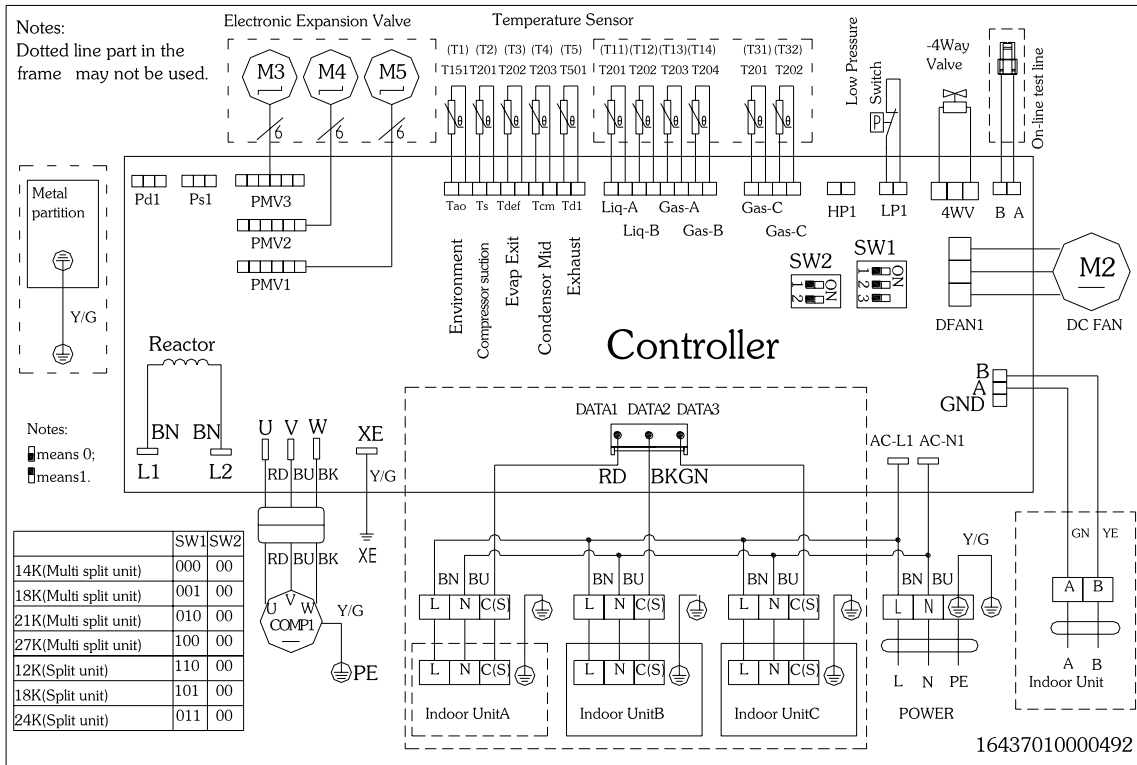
Notes:
Dotted line part in the frame may not be used.

Electronic Expansion Valve

M3 M4 M5

6 6 6

Temperature Sensor

(T1) (T2) (T3) (T4) (T5)
T151 T201 T202 T203 T501

(T11)(T12)(T13)(T14)
T201 T202 T203 T204

(T31) (T32)
T201 T202

Low Pressure Switch

P

-4Way Valve

On-line test line

Metal partition

Y/G

Pd1 Ps1 PMV3

PMV2

PMV1

Tao Ts Tdef Tcm Td1

Environment
Compressor suction
Evap Exit
Condensor Mid
Exhaust

Liq-A Gas-A
Liq-B Gas-B

Gas-C
Gas-C

HP1 LP1 4WV B A

SW2
ON
1 2

SW1
ON
1 2 3

M2

DFAN1 DC FAN

Reactor

Controller

Notes:
means 0;
means1.

BN BN
L1 L2

U V W
RD BU BK

XE
Y/G

DATA1 DATA2 DATA3

RD BKGN

AC-L1 AC-N1

B
A
GND

RD BU BK

XE

U V W
COMP1

Y/G

PE

| | SW1 | SW2 |
|---|---|---|
| 14K(Multi split unit) | 000 | 00 |
| 18K(Multi split unit) | 001 | 00 |
| 21K(Multi split unit) | 010 | 00 |
| 27K(Multi split unit) | 100 | 00 |
| 12K(Split unit) | 110 | 00 |
| 18K(Split unit) | 101 | 00 |
| 24K(Split unit) | 011 | 00 |

BN BU
L N C(S)
L N C(S)
Indoor UnitA

BN BU
L N C(S)
L N C(S)
Indoor UnitB

BN BU
L N C(S)
L N C(S)
Indoor UnitC

Y/G
BN BU
L N
L N PE
POWER

GN YE
A B
A B
Indoor Unit

16437010000492